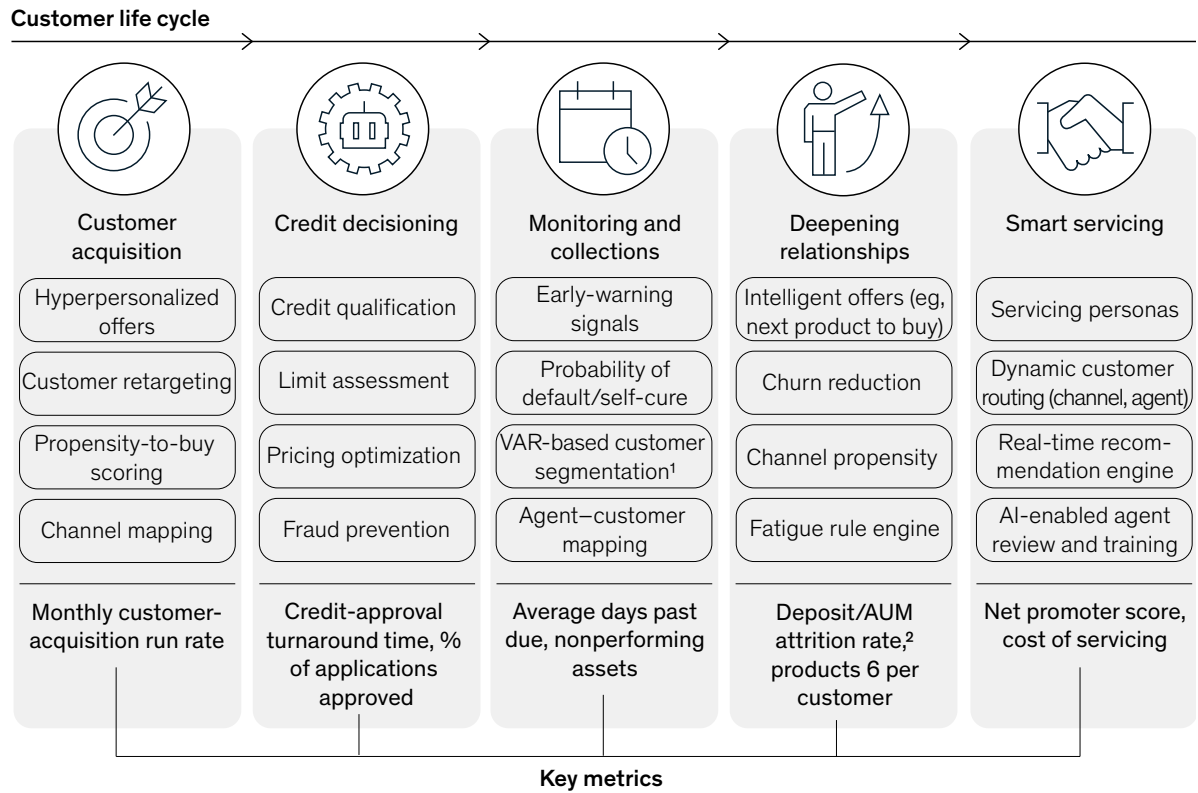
Customer life cycle

Customer acquisition

Hyperpersonalized offers

Customer retargeting

Propensity-to-buy scoring

Channel mapping

Monthly customer-acquisition run rate

Credit decisioning

Credit qualification

Limit assessment

Pricing optimization

Fraud prevention

Credit-approval turnaround time, % of applications approved

Monitoring and collections

Early-warning signals

Probability of default/self-cure

VAR-based customer segmentation¹

Agent–customer mapping

Average days past due, nonperforming assets

Deepening relationships

Intelligent offers (eg, next product to buy)

Churn reduction

Channel propensity

Fatigue rule engine

Deposit/AUM attrition rate,² products 6 per customer

Smart servicing

Servicing personas

Dynamic customer routing (channel, agent)

Real-time recommendation engine

AI-enabled agent review and training

Net promoter score, cost of servicing

Key metrics